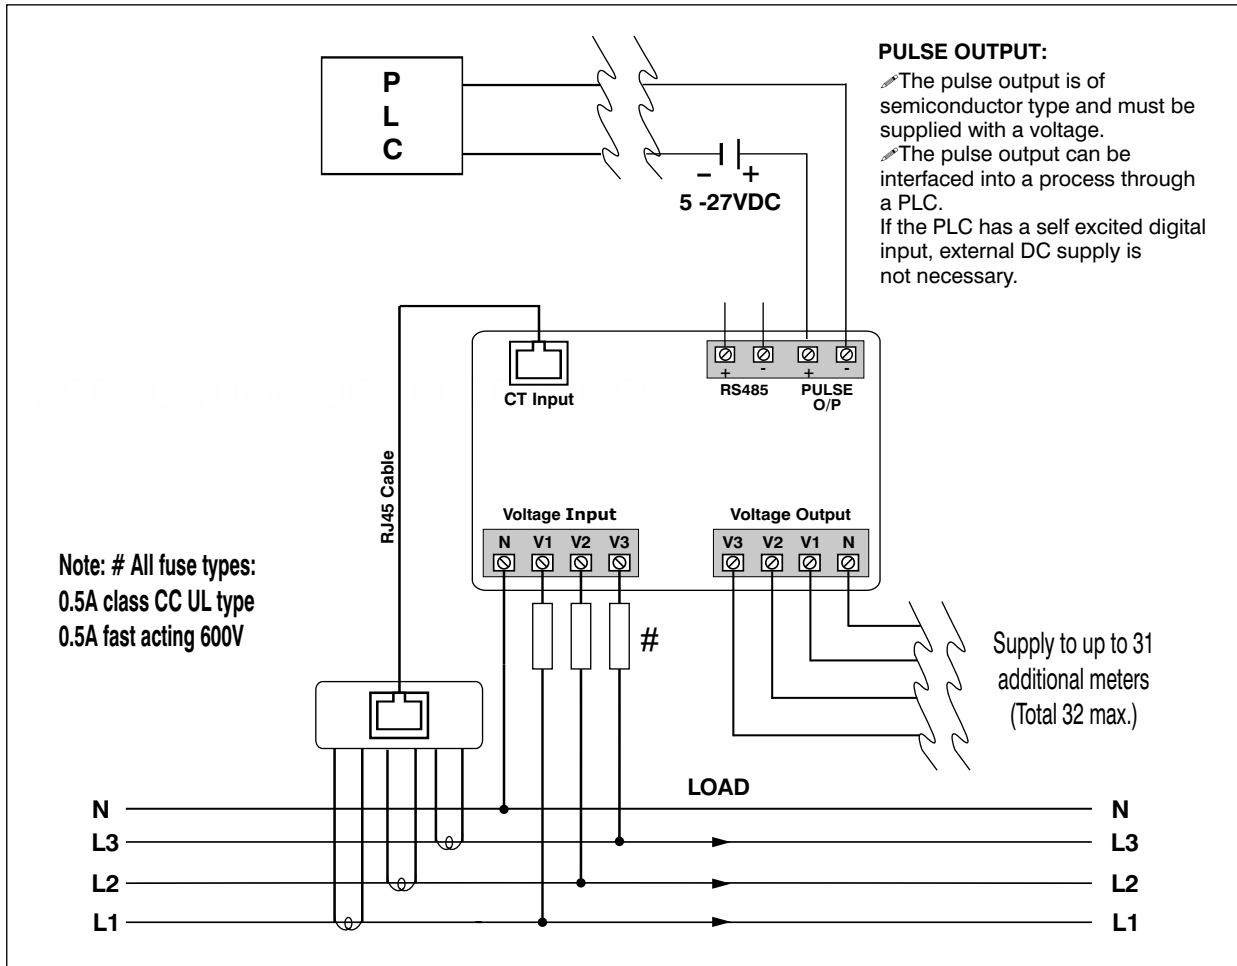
P
L
C

– +
5 -27VDC

PULSE OUTPUT:
✐The pulse output is of semiconductor type and must be supplied with a voltage.
✐The pulse output can be interfaced into a process through a PLC.
If the PLC has a self excited digital input, external DC supply is not necessary.

CT Input

+ -
RS485

+ -
PULSE O/P

RJ45 Cable

Voltage Input
N V1 V2 V3

Voltage Output
V3 V2 V1 N

Note: # All fuse types:
0.5A class CC UL type
0.5A fast acting 600V

#

Supply to up to 31 additional meters (Total 32 max.)

LOAD

N
L3
L2
L1

N
L3
L2
L1